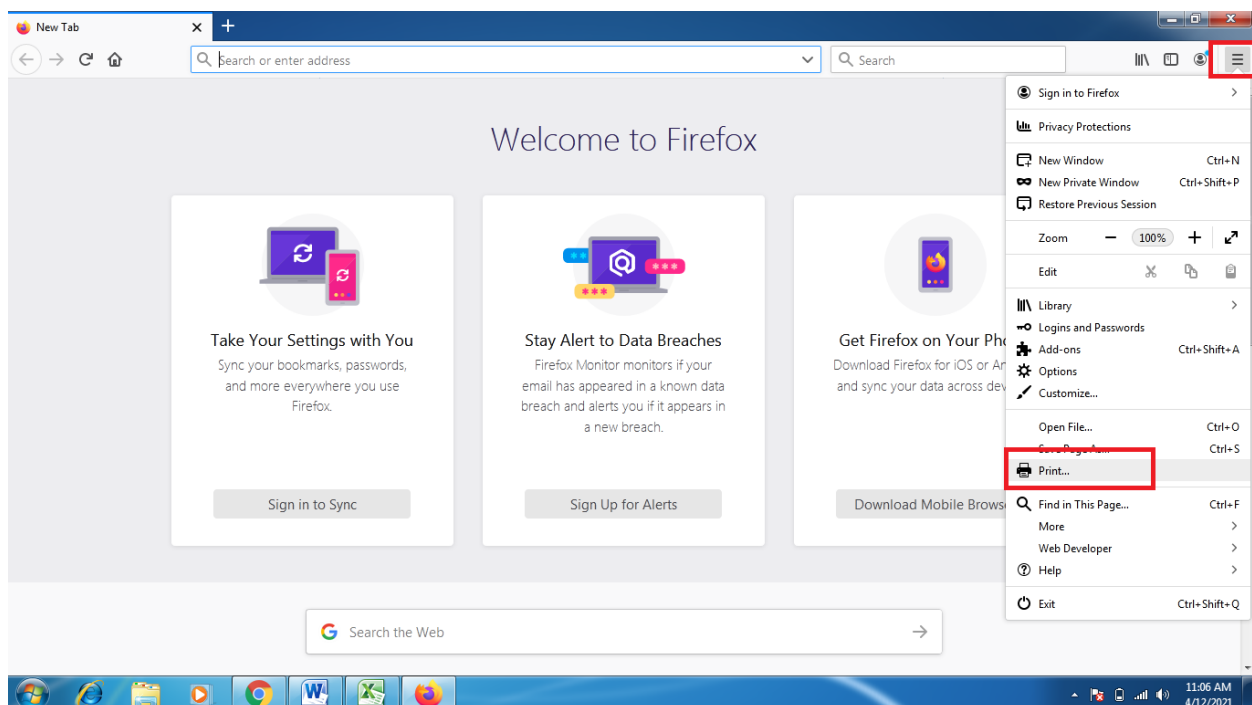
New Tab

Search or enter address

Search

Welcome to Firefox

Take Your Settings with You

Sync your bookmarks, passwords, and more everywhere you use Firefox.

Sign in to Sync

Stay Alert to Data Breaches

Firefox Monitor monitors if your email has appeared in a known data breach and alerts you if it appears in a new breach.

Sign Up for Alerts

Get Firefox on Your Ph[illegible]

Download Firefox for iOS or An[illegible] and sync your data across dev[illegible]

Download Mobile Brows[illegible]

Sign in to Firefox
Privacy Protections
New Window Ctrl+N
New Private Window Ctrl+Shift+P
Restore Previous Session
Zoom − 100% +
Edit
Library
Logins and Passwords
Add-ons Ctrl+Shift+A
Options
Customize...
Open File... Ctrl+O
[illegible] Ctrl+S
Print...
Find in This Page... Ctrl+F
More
Web Developer
Help
Exit Ctrl+Shift+Q

Search the Web

11:06 AM
4/12/2021